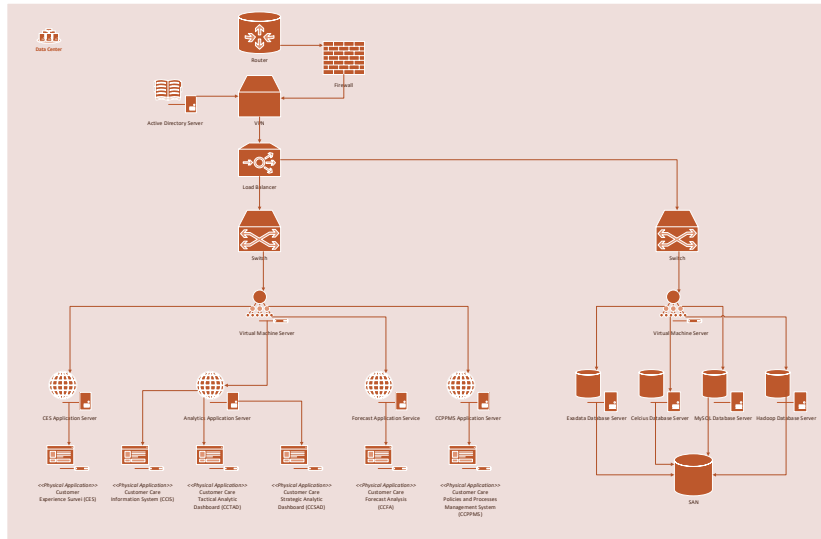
Data Center

Router

Firewall

Active Directory Server

VPN

Load Balancer

Switch

Switch

Virtual Machine Server

Virtual Machine Server

CES Application Server

Analytics Application Server

Forecast Application Service

CCPPMS Application Server

Exadata Database Server

Celcius Database Server

MySQL Database Server

Hadoop Database Server

SAN

<<Physical Application>> Customer Experience Survei (CES)

<<Physical Application>> Customer Care Information System (CCIS)

<<Physical Application>> Customer Care Tactical Analytic Dashboard (CCTAD)

<<Physical Application>> Customer Care Strategic Analytic Dashboard (CCSAD)

<<Physical Application>> Customer Care Forecast Analysis (CCFA)

<<Physical Application>> Customer Care Policies and Processes Management System (CCPPMS)